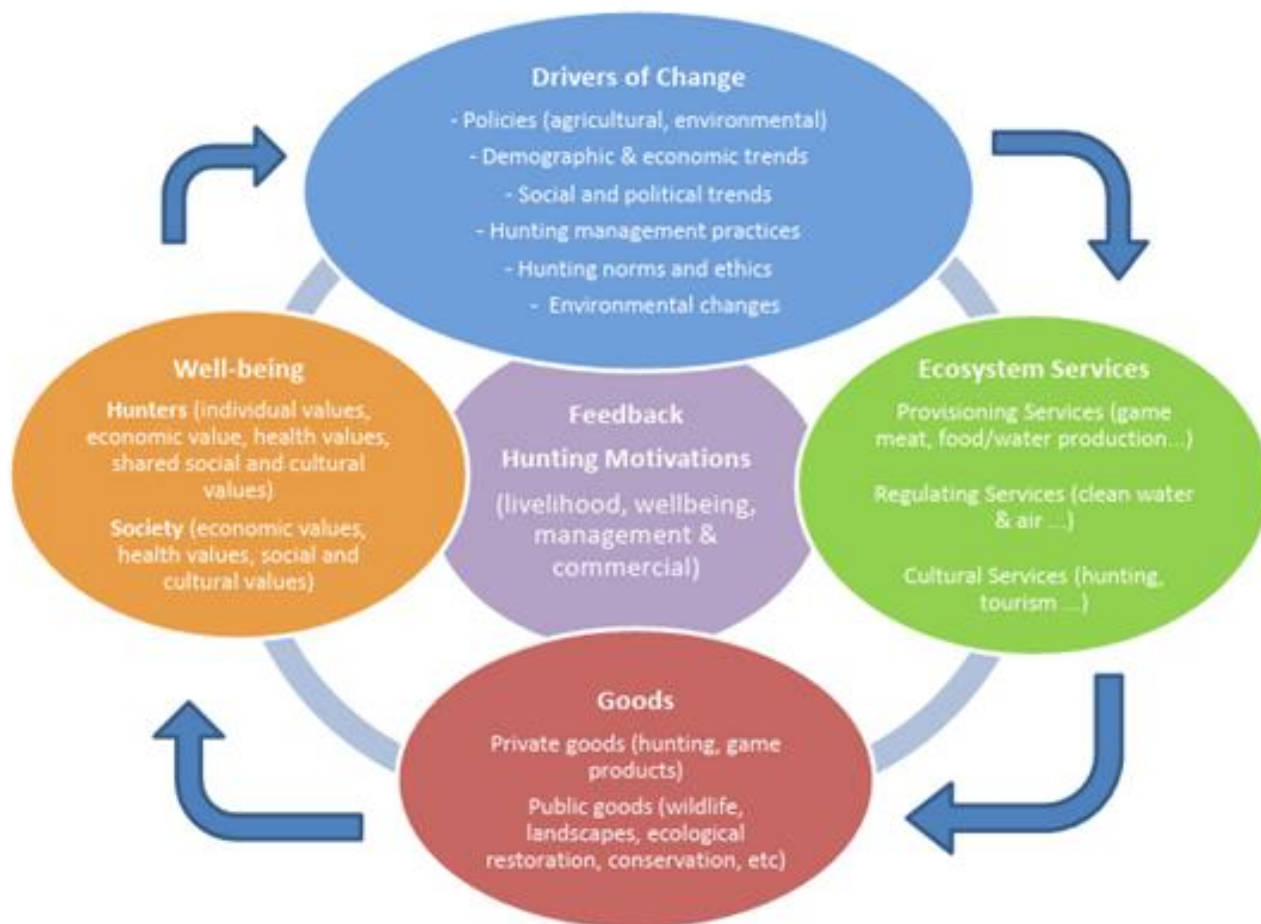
Drivers of Change
- Policies (agricultural, environmental)
- Demographic & economic trends
- Social and political trends
- Hunting management practices
- Hunting norms and ethics
- Environmental changes

Well-being
Hunters (individual values, economic value, health values, shared social and cultural values)
Society (economic values, health values, social and cultural values)

Feedback
Hunting Motivations
(livelihood, wellbeing, management & commercial)

Ecosystem Services
Provisioning Services (game meat, food/water production...)
Regulating Services (clean water & air ...)
Cultural Services (hunting, tourism ...)

Goods
Private goods (hunting, game products)
Public goods (wildlife, landscapes, ecological restoration, conservation, etc)